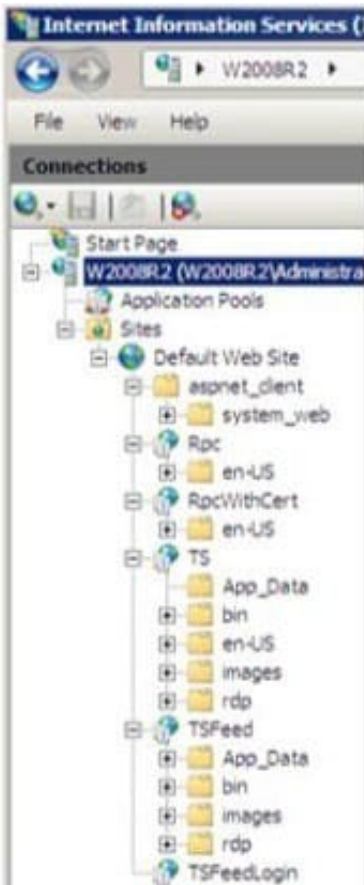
Internet Information Services (I

W2008R2 ▸

File View Help

Connections

Start Page
W2008R2 (W2008R2\Administra
Application Pools
Sites
Default Web Site
aspnet_client
system_web
Rpc
en-US
RpcWithCert
en-US
TS
App_Data
bin
en-US
images
rdp
TSFeed
App_Data
bin
images
rdp
TSFeedLogin